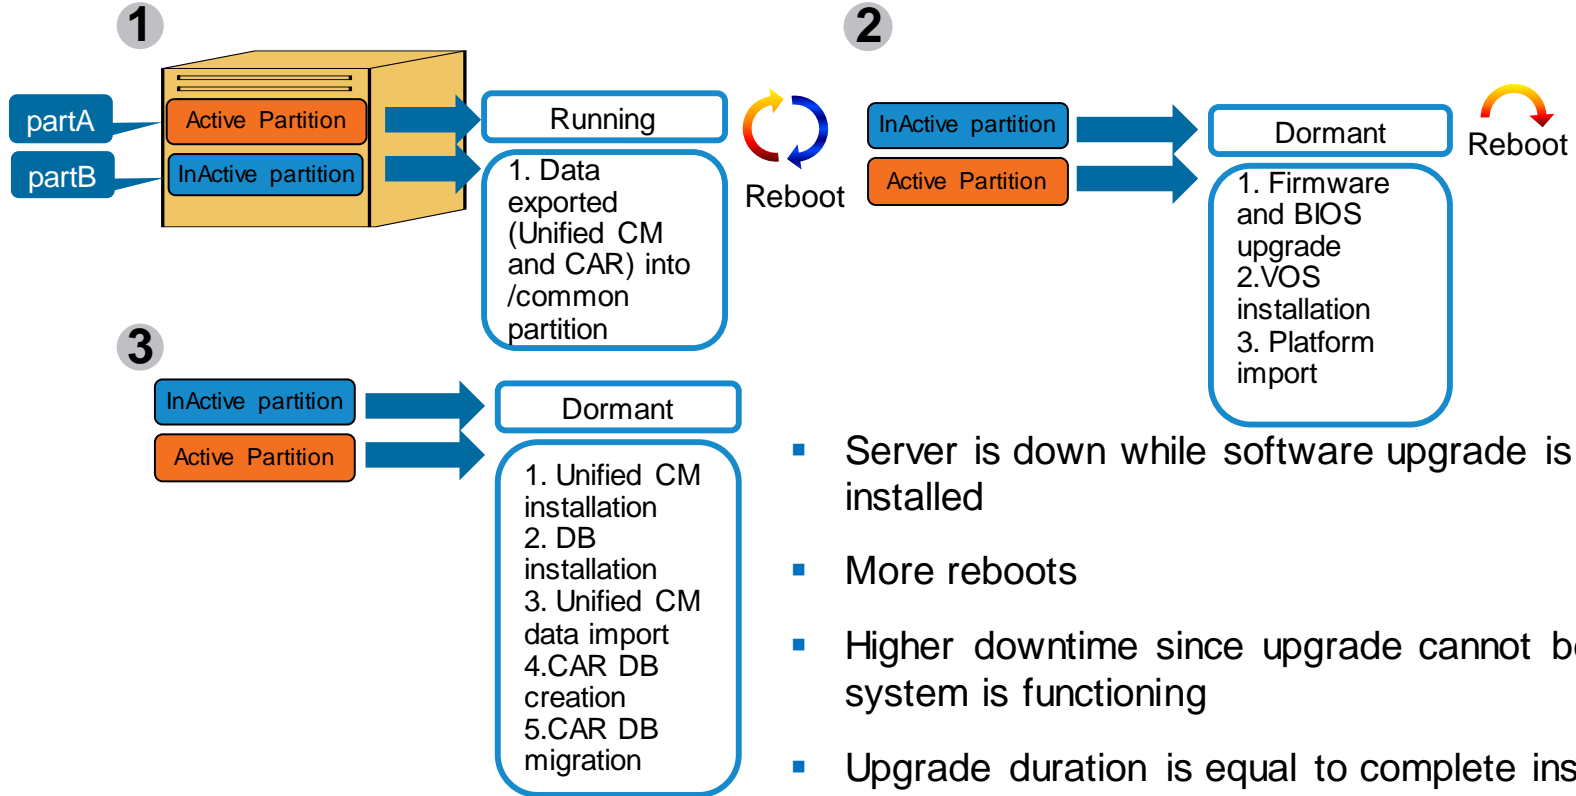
1

partA

partB

Active Partition

InActive partition

Running

1. Data exported (Unified CM and CAR) into /common partition

Reboot

2

InActive partition

Active Partition

Dormant

1. Firmware and BIOS upgrade
2.VOS installation
3. Platform import

Reboot

3

InActive partition

Active Partition

Dormant

1. Unified CM installation
2. DB installation
3. Unified CM data import
4.CAR DB creation
5.CAR DB migration

- Server is down while software upgrade is installed
- More reboots
- Higher downtime since upgrade cannot b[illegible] system is functioning
- Upgrade duration is equal to complete ins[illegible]